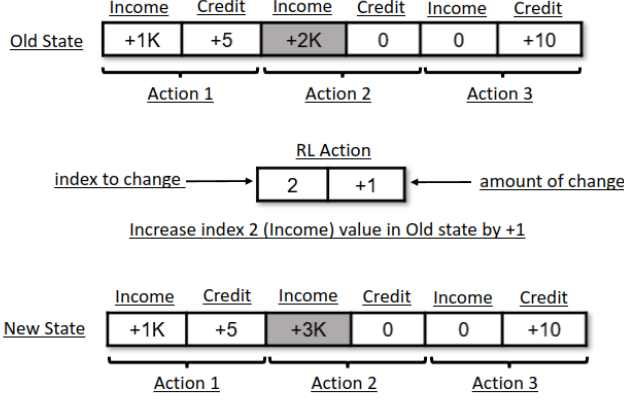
Old State

| Income | Credit | Income | Credit | Income | Credit |
|---|---|---|---|---|---|
| +1K | +5 | +2K | 0 | 0 | +10 |

Action 1 Action 2 Action 3

RL Action

index to change

| 2 | +1 |
|---|---|

amount of change

Increase index 2 (Income) value in Old state by +1

New State

| Income | Credit | Income | Credit | Income | Credit |
|---|---|---|---|---|---|
| +1K | +5 | +3K | 0 | 0 | +10 |

Action 1 Action 2 Action 3